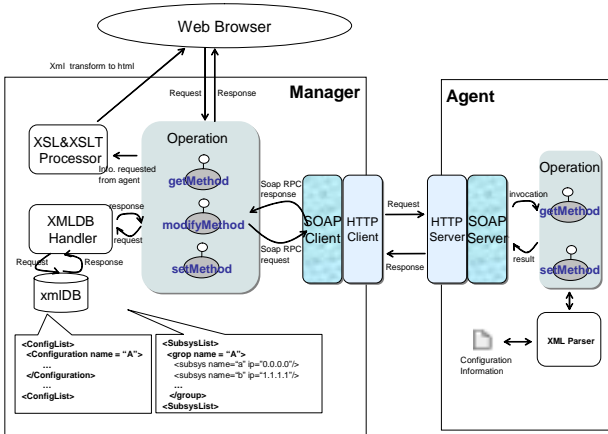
Web Browser

Xml transform to html

Request
Response

Manager

Agent

XSL&XSLT Processor

Info. requested from agent

Operation

getMethod

modifyMethod

setMethod

XMLDB Handler

response
request

Request
Response

xmlDB

Soap RPC response

Soap RPC request

SOAP Client

HTTP Client

Request

Response

HTTP Server

SOAP Server

Operation

invocation

getMethod

result

setMethod

XML Parser

Configuration Information

<ConfigList>
<Configuration name = "A">
...
</Configuration>
...
<ConfigList>

<SubsysList>
<grop name = "A">
<subsys name="a" ip="0.0.0.0"/>
<subsys name="b" ip="1.1.1.1"/>
...
</group>
<SubsysList>